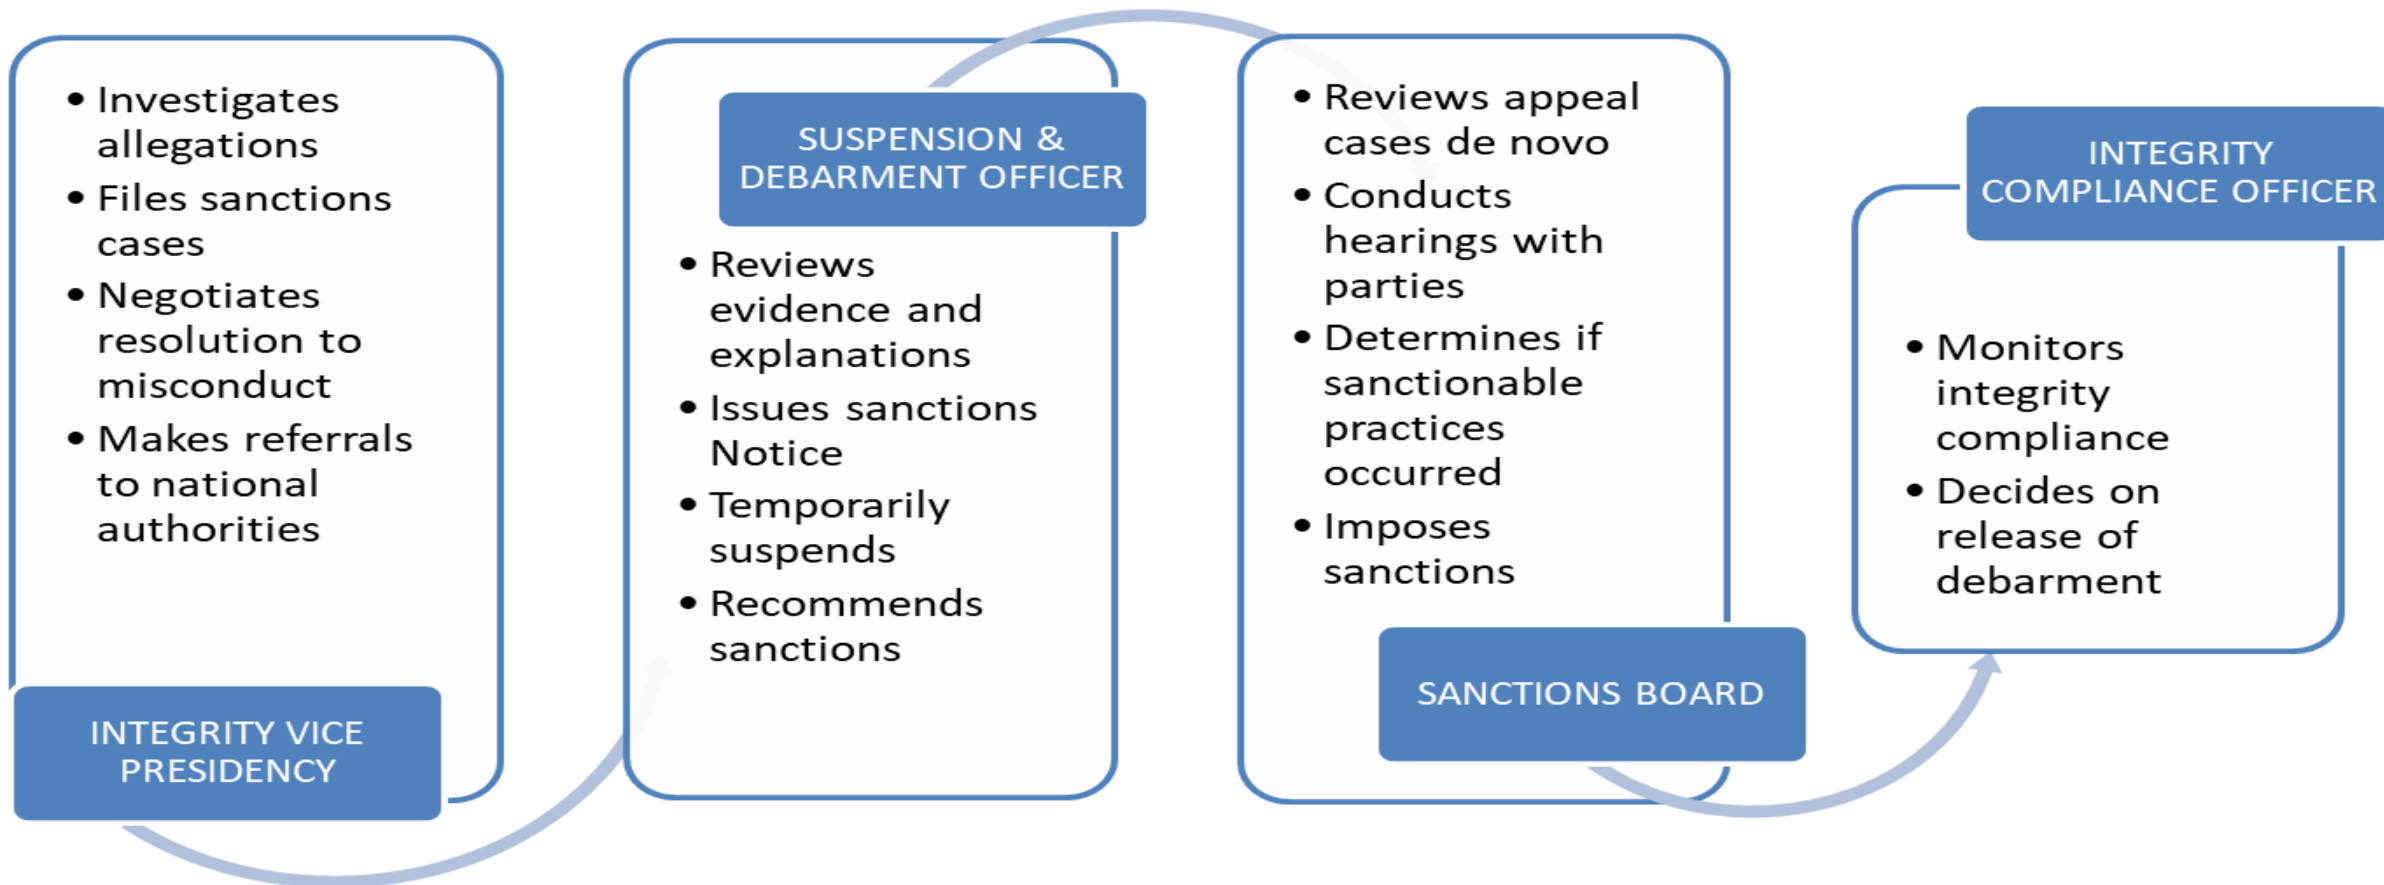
- Investigates allegations
- Files sanctions cases
- Negotiates resolution to misconduct
- Makes referrals to national authorities

INTEGRITY VICE PRESIDENCY

SUSPENSION & DEBARMENT OFFICER

- Reviews evidence and explanations
- Issues sanctions Notice
- Temporarily suspends
- Recommends sanctions

- Reviews appeal cases de novo
- Conducts hearings with parties
- Determines if sanctionable practices occurred
- Imposes sanctions

SANCTIONS BOARD

INTEGRITY COMPLIANCE OFFICER

- Monitors integrity compliance
- Decides on release of debarment